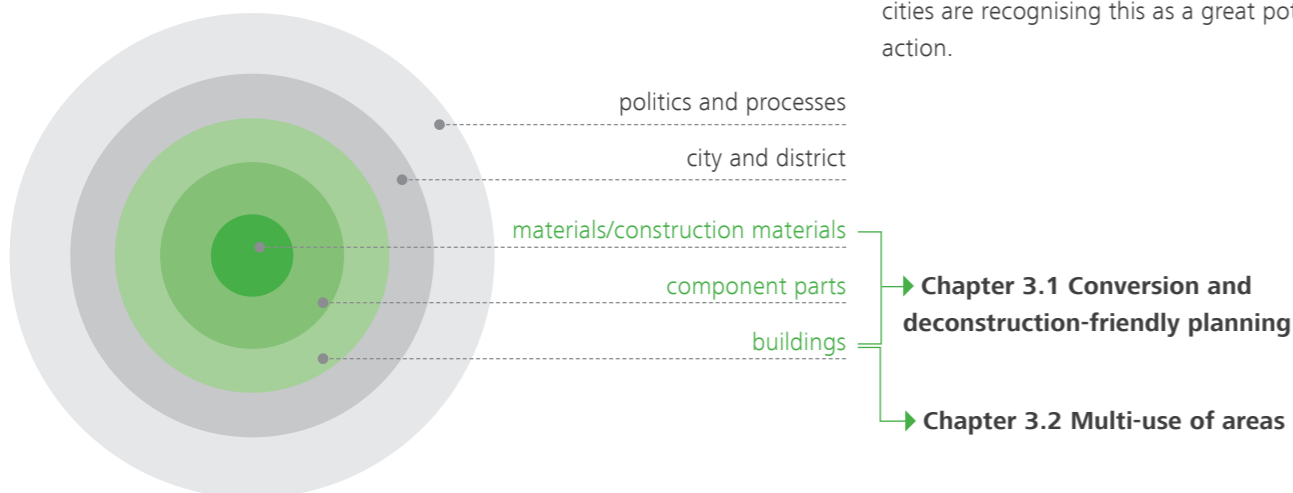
cities are recognising this as a great pot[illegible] action.

politics and processes

city and district

materials/construction materials

component parts

buildings

Chapter 3.1 Conversion and deconstruction-friendly planning

Chapter 3.2 Multi-use of areas